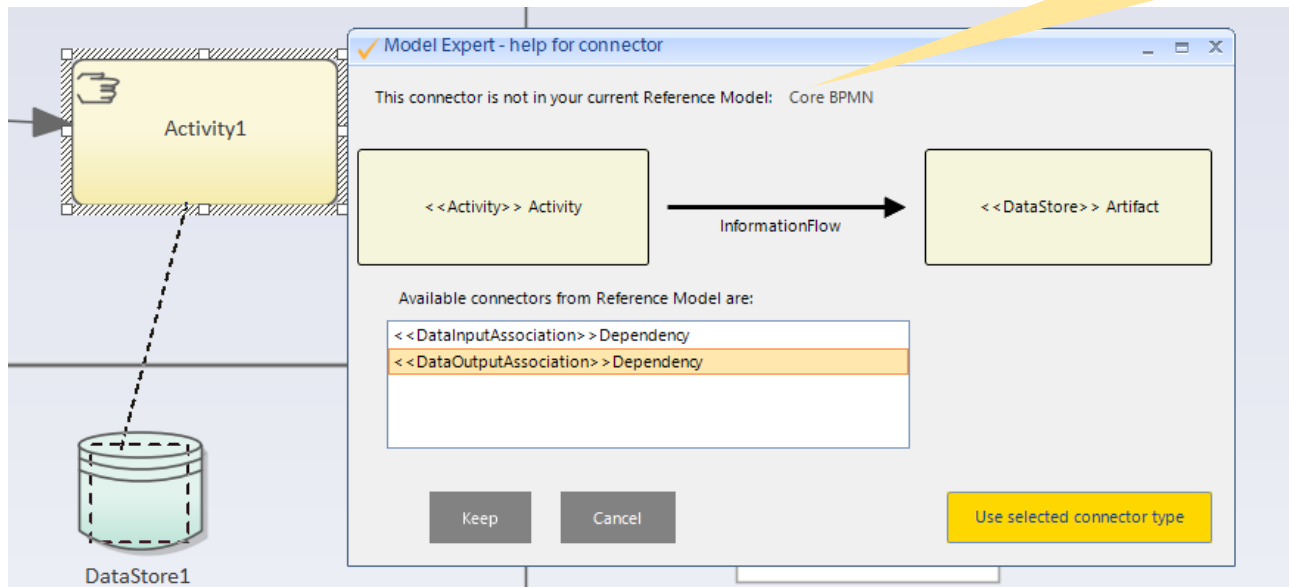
Activity1

DataStore1

Model Expert - help for connector

This connector is not in your current Reference Model: Core BPMN

<<Activity>> Activity

InformationFlow

<<DataStore>> Artifact

Available connectors from Reference Model are:

<<DataInputAssociation>>Dependency
<<DataOutputAssociation>>Dependency

Keep

Cancel

Use selected connector type